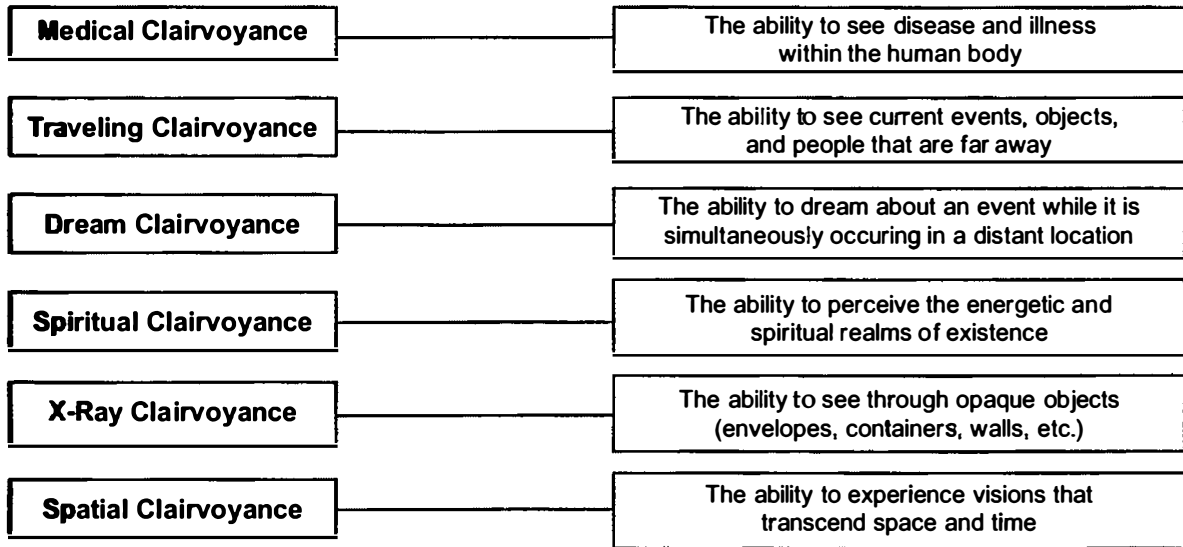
Medical Clairvoyance
The ability to see disease and illness within the human body

Traveling Clairvoyance
The ability to see current events, objects, and people that are far away

Dream Clairvoyance
The ability to dream about an event while it is simultaneously occuring in a distant location

Spiritual Clairvoyance
The ability to perceive the energetic and spiritual realms of existence

X-Ray Clairvoyance
The ability to see through opaque objects (envelopes, containers, walls, etc.)

Spatial Clairvoyance
The ability to experience visions that transcend space and time